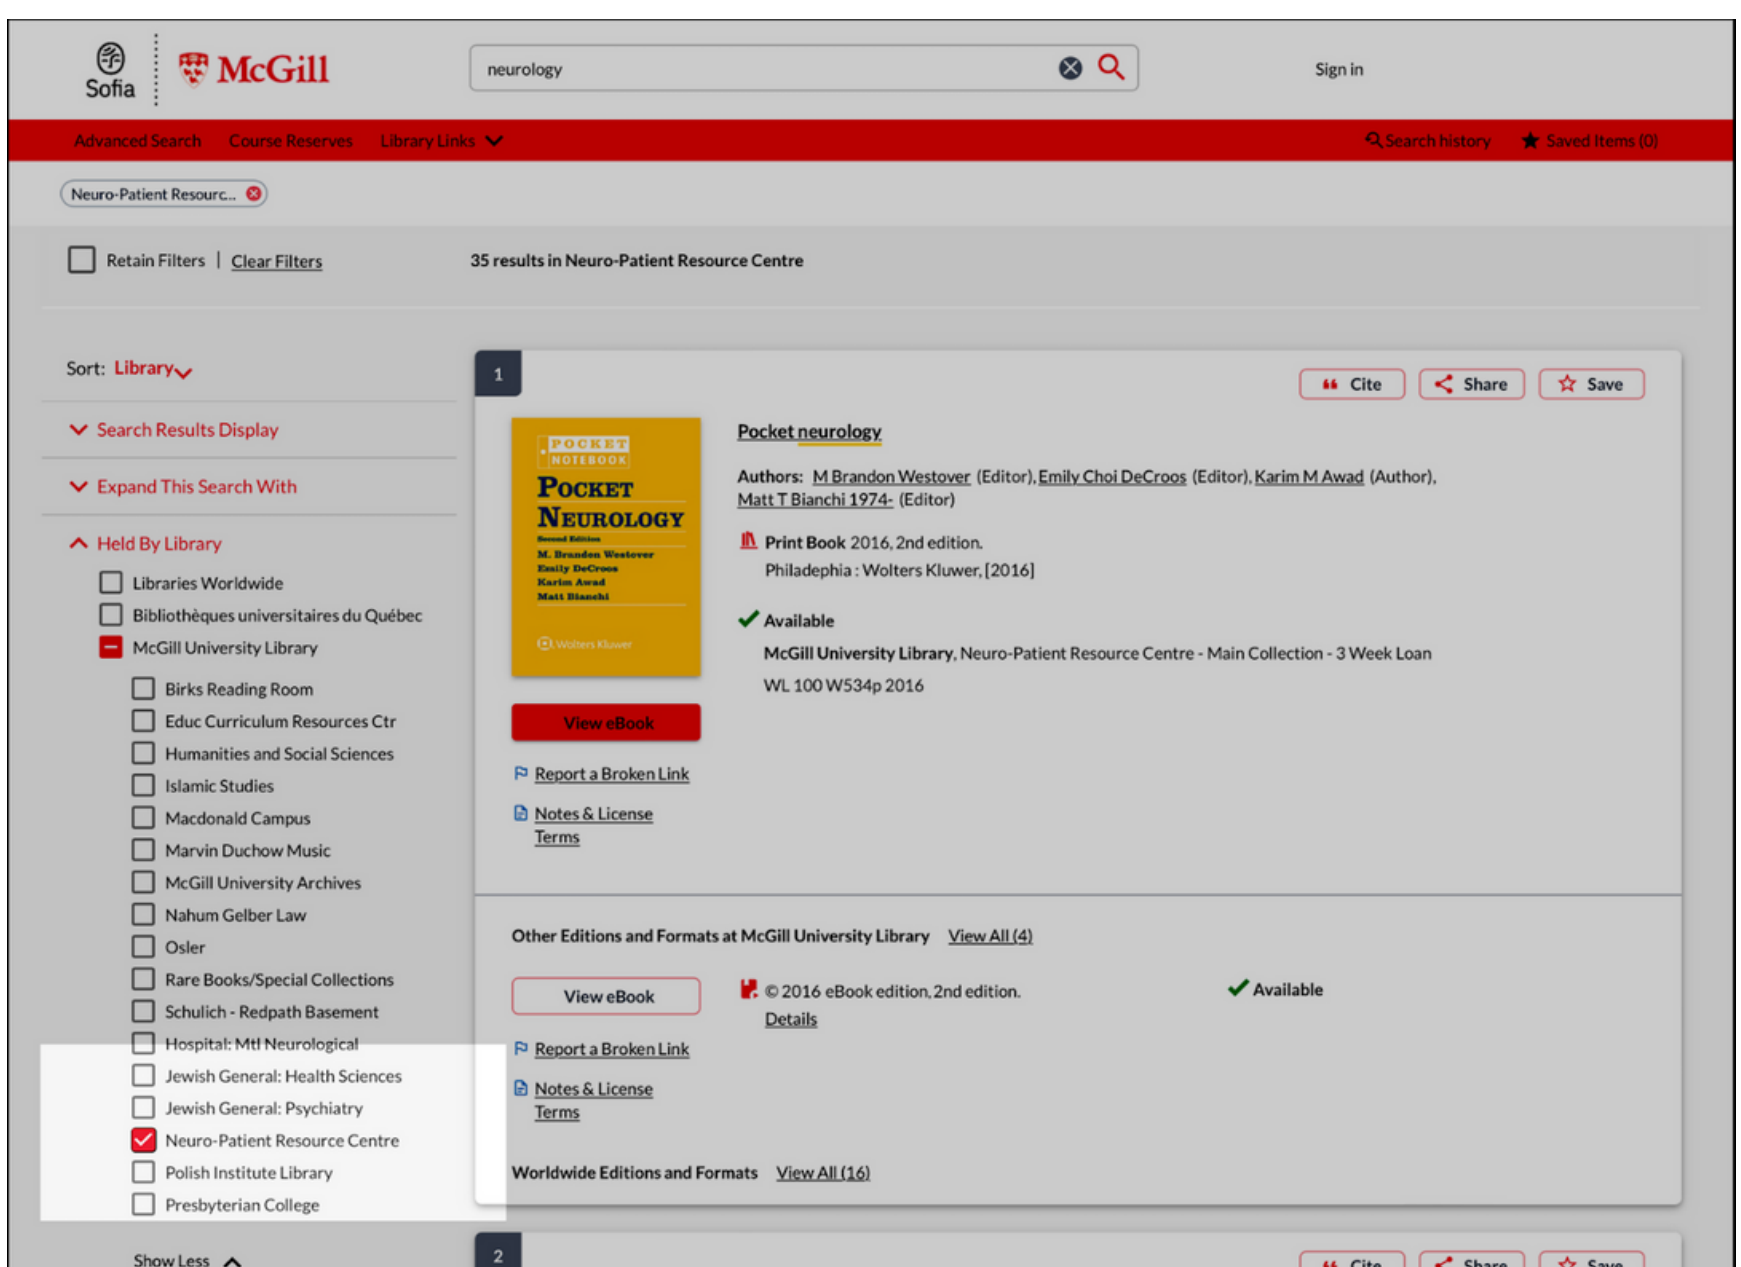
Sofia McGill

neurology

Sign in

Advanced Search Course Reserves Library Links

Search history Saved Items (0)

Neuro-Patient Resourc...

Retain Filters | Clear Filters

35 results in Neuro-Patient Resource Centre

Sort: Library

Search Results Display

Expand This Search With

Held By Library

Libraries Worldwide

Bibliothèques universitaires du Québec

McGill University Library

Birks Reading Room

Educ Curriculum Resources Ctr

Humanities and Social Sciences

Islamic Studies

Macdonald Campus

Marvin Duchow Music

McGill University Archives

Nahum Gelber Law

Osler

Rare Books/Special Collections

Schulich - Redpath Basement

Hospital: Mtl Neurological

Jewish General: Health Sciences

Jewish General: Psychiatry

Neuro-Patient Resource Centre

Polish Institute Library

Presbyterian College

Show Less

1

Cite Share Save

POCKET NOTEBOOK
POCKET NEUROLOGY
Second Edition
M. Brandon Westover
Emily DeCroos
Karim Awad
Matt Bianchi
Wolters Kluwer

Pocket neurology

Authors: M Brandon Westover (Editor), Emily Choi DeCroos (Editor), Karim M Awad (Author), Matt T Bianchi 1974- (Editor)

Print Book 2016, 2nd edition.
Philadephia : Wolters Kluwer, [2016]

Available

McGill University Library, Neuro-Patient Resource Centre - Main Collection - 3 Week Loan

WL 100 W534p 2016

View eBook

Report a Broken Link

Notes & License Terms

Other Editions and Formats at McGill University Library View All (4)

View eBook

© 2016 eBook edition, 2nd edition.
Details

Available

Report a Broken Link

Notes & License Terms

Worldwide Editions and Formats View All (16)

2

Cite Share Save